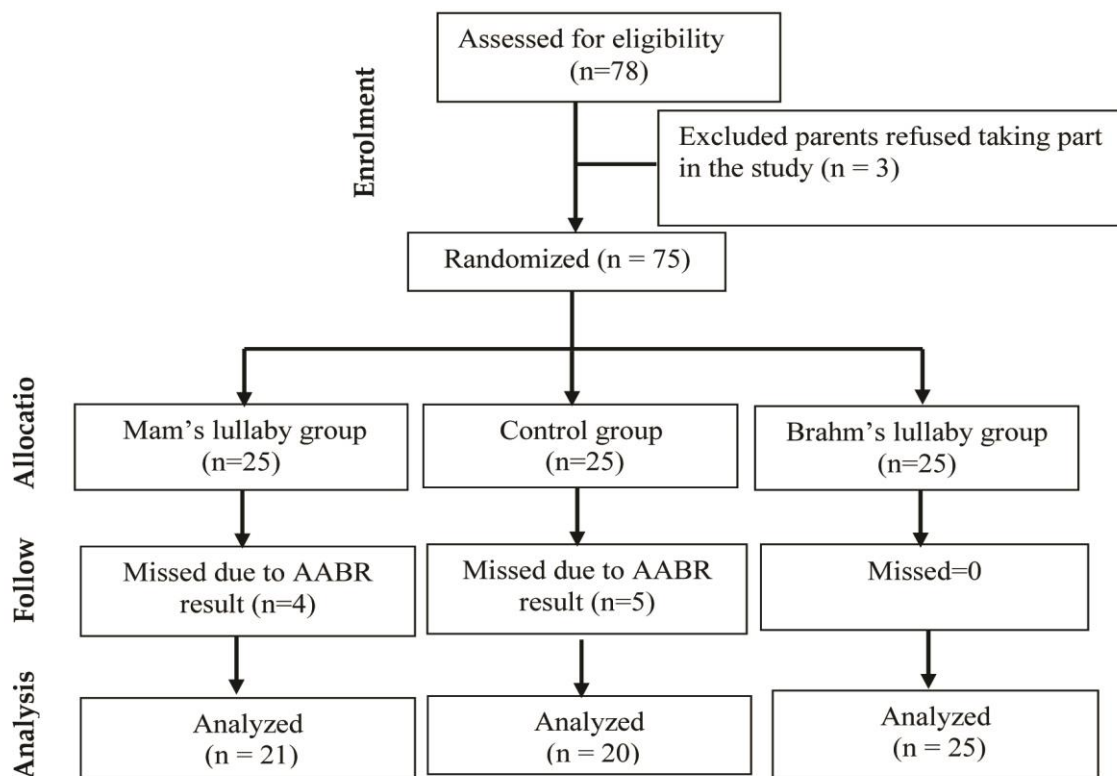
Enrolment

Assessed for eligibility (n=78)

Excluded parents refused taking part in the study (n = 3)

Randomized (n = 75)

Allocatio

Mam's lullaby group (n=25)

Control group (n=25)

Brahm's lullaby group (n=25)

Follow

Missed due to AABR result (n=4)

Missed due to AABR result (n=5)

Missed=0

Analysis

Analyzed (n = 21)

Analyzed (n = 20)

Analyzed (n = 25)